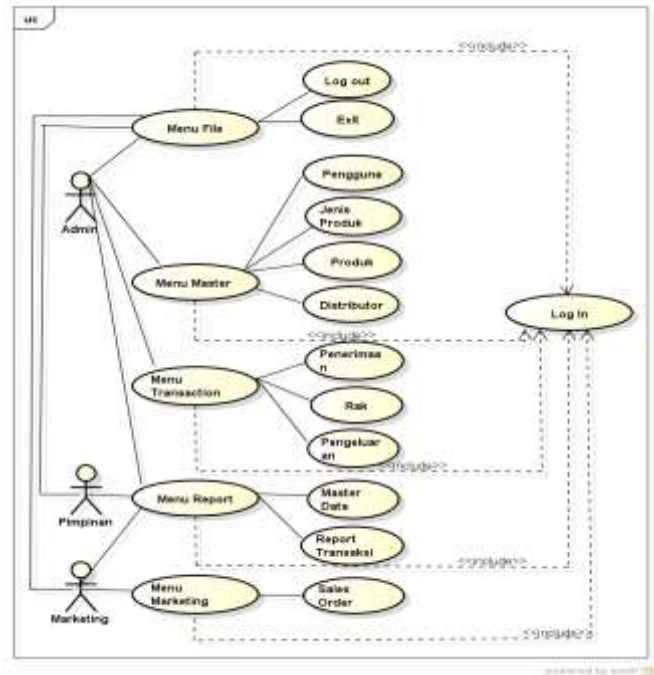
uc

<<include>>

Log out

Exit

Menu File

Admin

Pengguna

Jenis Produk

Produk

Menu Master

Distributor

Log In

<<include>>

Penerimaan

Menu Transaction

Rak

Pengeluaran

<<include>>

Pimpinan

Menu Report

Master Data

Report Transaksi

<<include>>

Marketing

Menu Marketing

Sales Order

<<include>>

powered by astah*